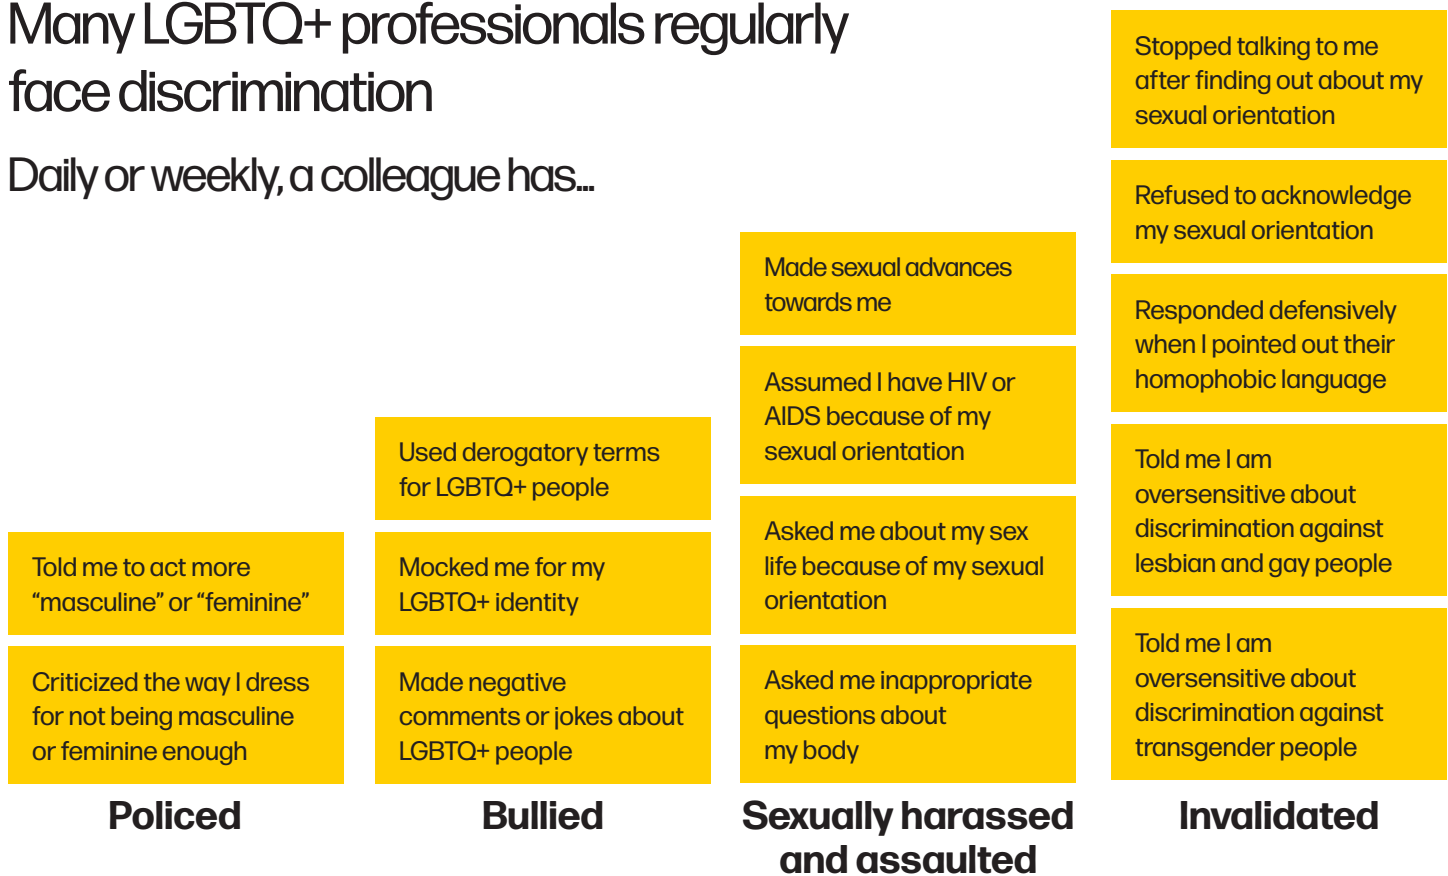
Many LGBTQ+ professionals regularly face discrimination

Daily or weekly, a colleague has...

Told me to act more “masculine” or “feminine”

Criticized the way I dress for not being masculine or feminine enough

Policed

Used derogatory terms for LGBTQ+ people

Mocked me for my LGBTQ+ identity

Made negative comments or jokes about LGBTQ+ people

Bullied

Made sexual advances towards me

Assumed I have HIV or AIDS because of my sexual orientation

Asked me about my sex life because of my sexual orientation

Asked me inappropriate questions about my body

Sexually harassed and assaulted

Stopped talking to me after finding out about my sexual orientation

Refused to acknowledge my sexual orientation

Responded defensively when I pointed out their homophobic language

Told me I am oversensitive about discrimination against lesbian and gay people

Told me I am oversensitive about discrimination against transgender people

Invalidated